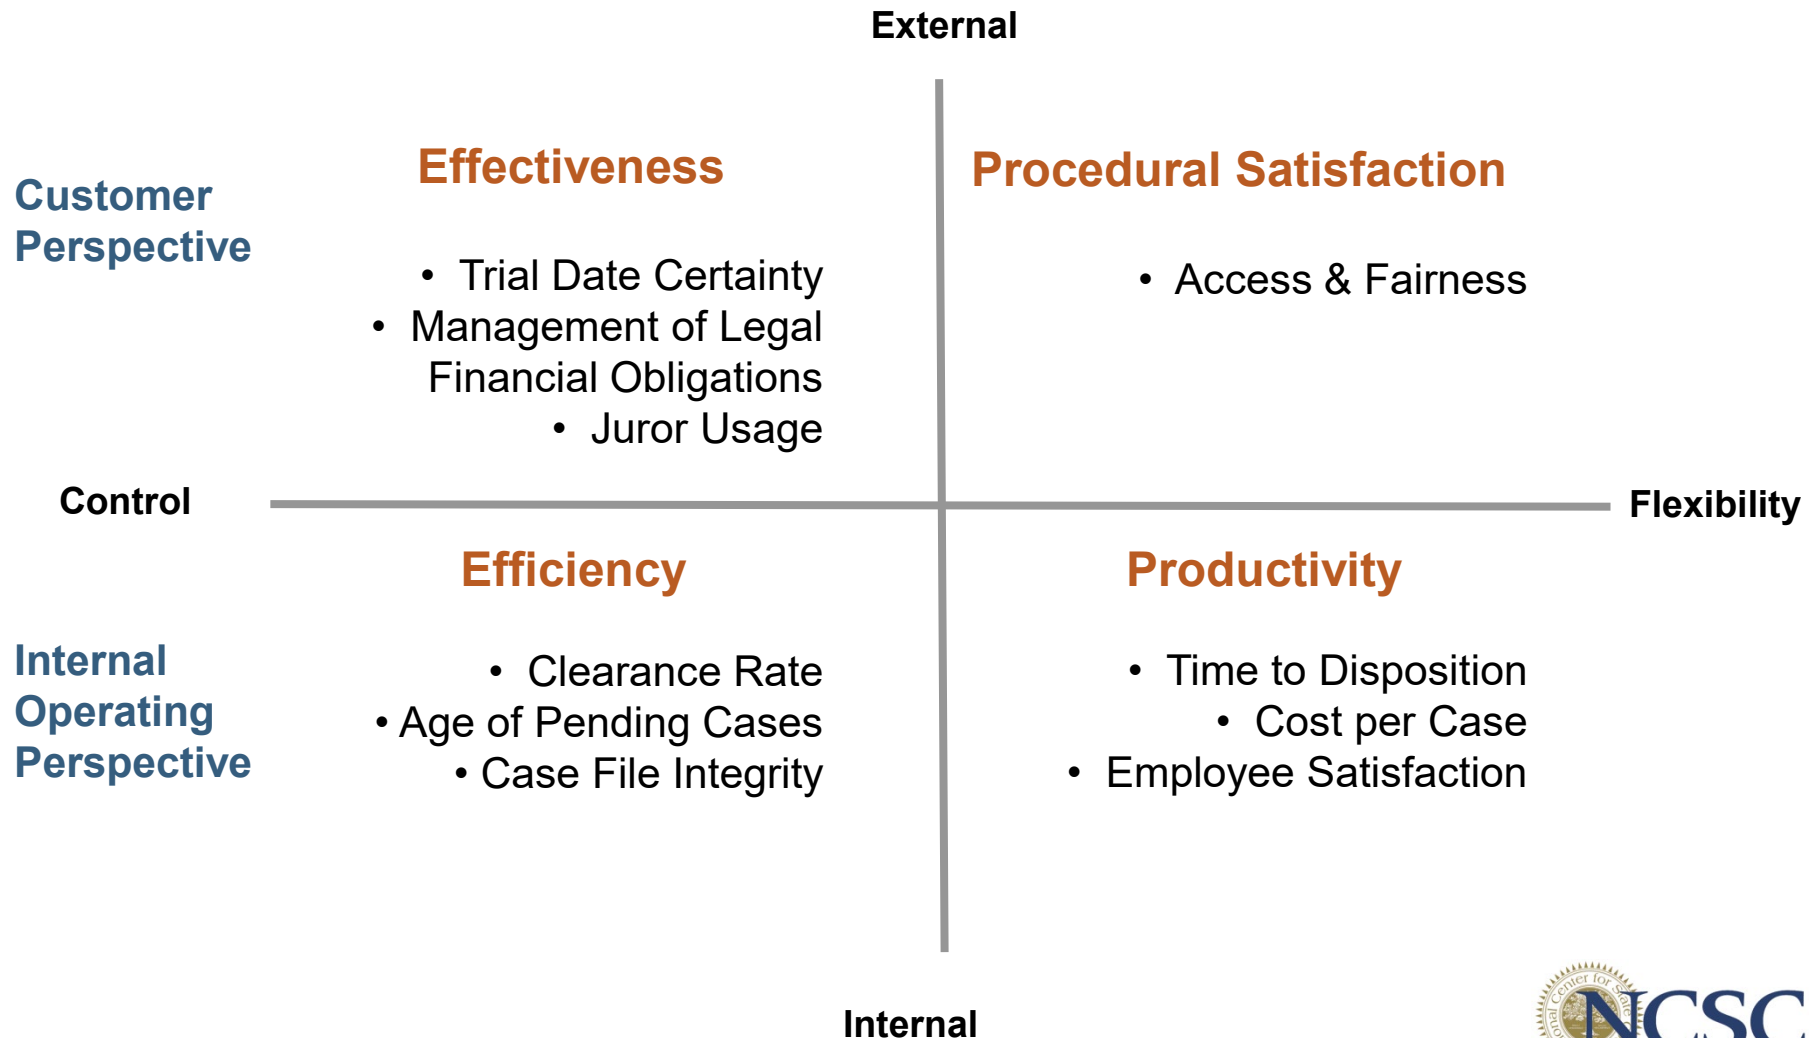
External

Customer Perspective

Effectiveness

- Trial Date Certainty
- Management of Legal Financial Obligations
- Juror Usage

Procedural Satisfaction

- Access & Fairness

Control

Flexibility

Efficiency

Internal Operating Perspective

- Clearance Rate
- Age of Pending Cases
- Case File Integrity

Productivity

- Time to Disposition
- Cost per Case
- Employee Satisfaction

Internal

NCSC